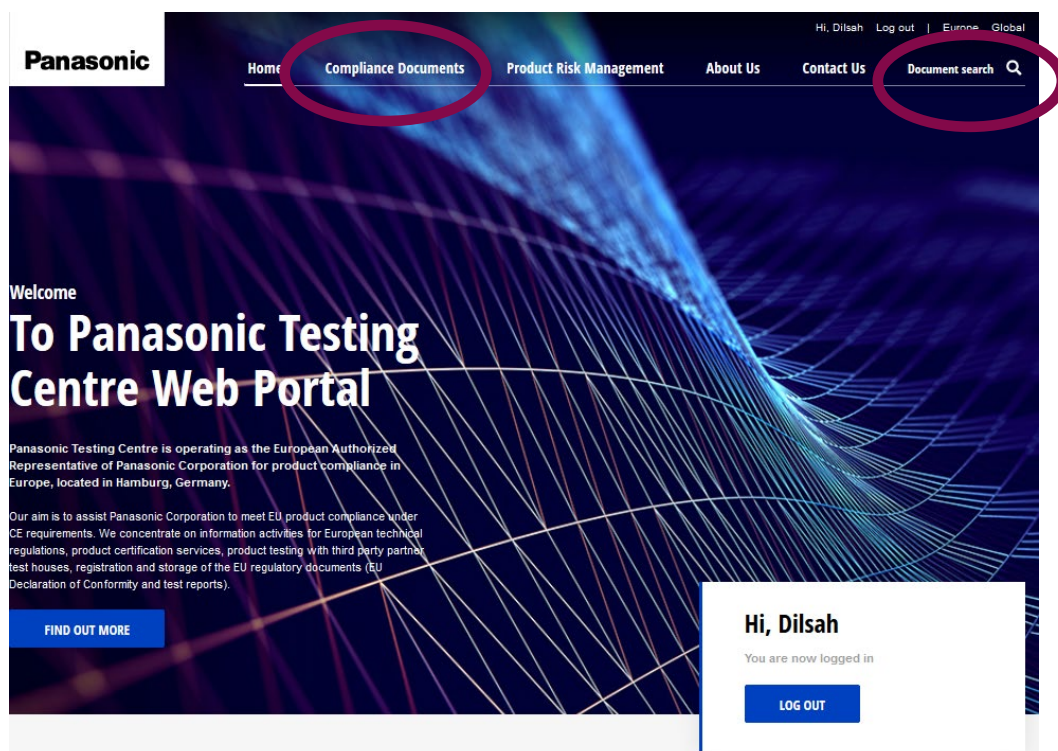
Panasonic

Hi, Dilsah Log out | Europe Global

Home Compliance Documents Product Risk Management About Us Contact Us Document search

Welcome

To Panasonic Testing Centre Web Portal

Panasonic Testing Centre is operating as the European Authorized Representative of Panasonic Corporation for product compliance in Europe, located in Hamburg, Germany.

Our aim is to assist Panasonic Corporation to meet EU product compliance under CE requirements. We concentrate on information activities for European technical regulations, product certification services, product testing with third party partner test houses, registration and storage of the EU regulatory documents (EU Declaration of Conformity and test reports).

FIND OUT MORE

Hi, Dilsah

You are now logged in

LOG OUT